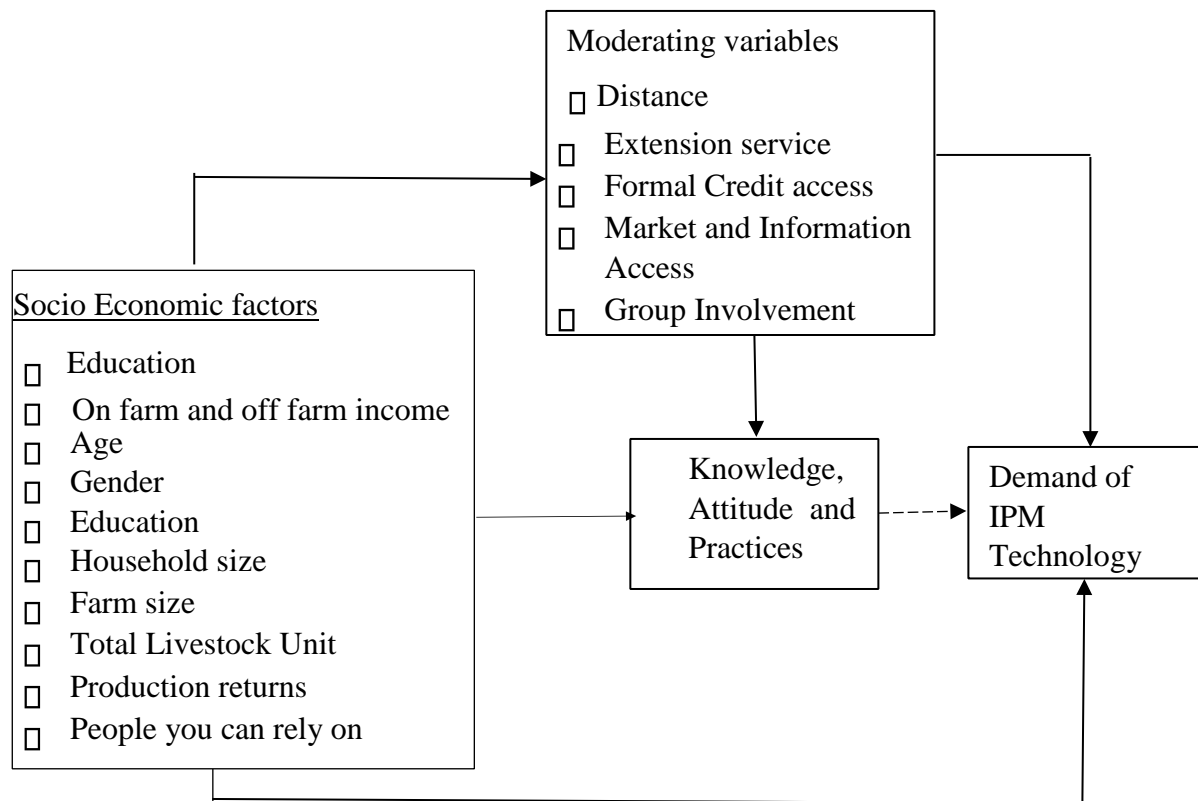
Moderating variables

- Distance
- Extension service
- Formal Credit access
- Market and Information Access
- Group Involvement

Socio Economic factors

- Education
- On farm and off farm income
- Age
- Gender
- Education
- Household size
- Farm size
- Total Livestock Unit
- Production returns
- People you can rely on

Knowledge, Attitude and Practices

Demand of IPM Technology